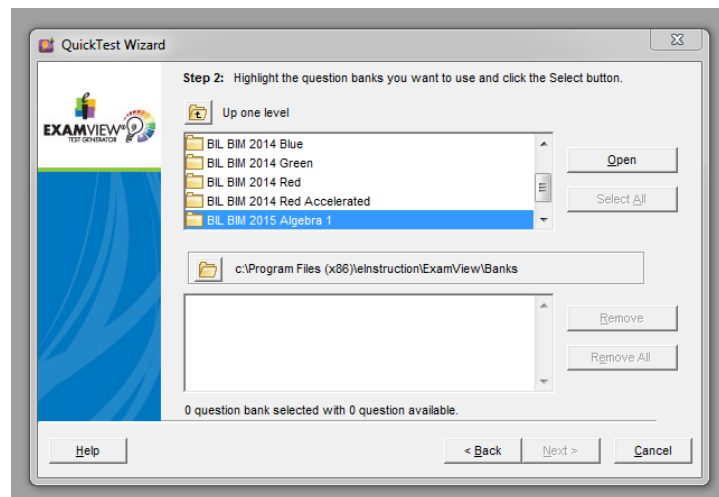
QuickTest Wizard

EXAMVIEW
TEST GENERATOR

Step 2: Highlight the question banks you want to use and click the Select button.

Up one level

BIL BIM 2014 Blue
BIL BIM 2014 Green
BIL BIM 2014 Red
BIL BIM 2014 Red Accelerated
BIL BIM 2015 Algebra 1

Open

Select All

c:\Program Files (x86)\eInstruction\ExamView\Banks

Remove

Remove All

0 question bank selected with 0 question available.

Help

< Back

Next >

Cancel